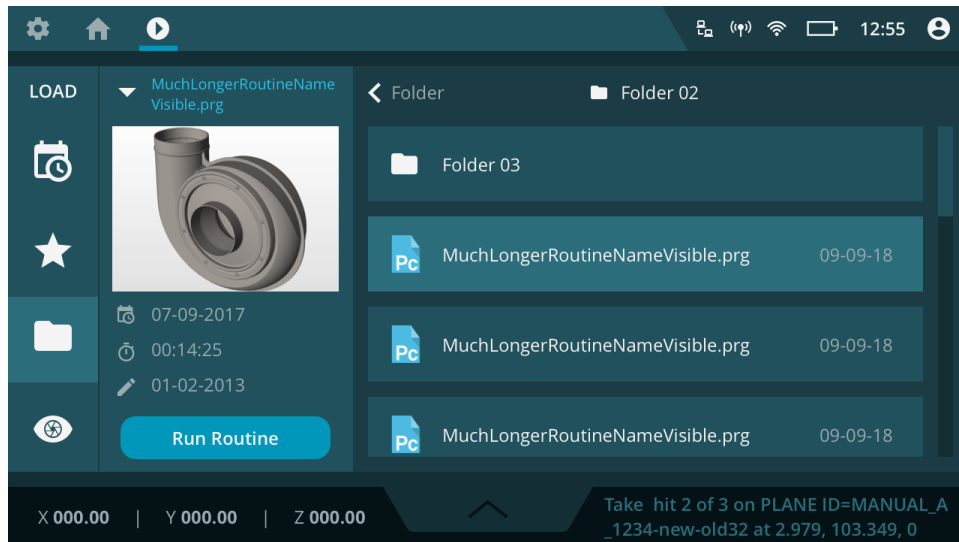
12:55

LOAD

MuchLongerRoutineNameVisible.prg

07-09-2017
00:14:25
01-02-2013

Run Routine

Folder
Folder 02

Folder 03

Pc MuchLongerRoutineNameVisible.prg 09-09-18

Pc MuchLongerRoutineNameVisible.prg 09-09-18

Pc MuchLongerRoutineNameVisible.prg 09-09-18

X 000.00 | Y 000.00 | Z 000.00

Take hit 2 of 3 on PLANE ID=MANUAL_A_1234-new-old32 at 2.979, 103.349, 0